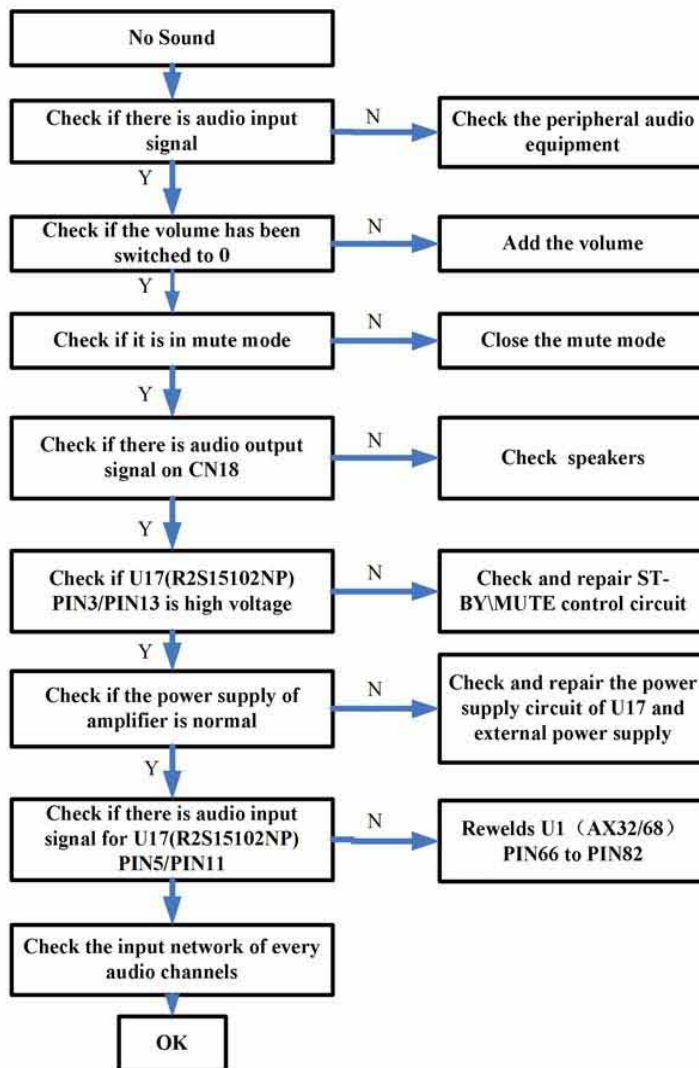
No Sound

Check if there is audio input signal

N

Check the peripheral audio equipment

Y

Check if the volume has been switched to 0

N

Add the volume

Y

Check if it is in mute mode

N

Close the mute mode

Y

Check if there is audio output signal on CN18

N

Check speakers

Y

Check if U17(R2S15102NP) PIN3/PIN13 is high voltage

N

Check and repair ST-BY\MUTE control circuit

Y

Check if the power supply of amplifier is normal

N

Check and repair the power supply circuit of U17 and external power supply

Y

Check if there is audio input signal for U17(R2S15102NP) PIN5/PIN11

N

Rewelds U1（AX32/68） PIN66 to PIN82

Check the input network of every audio channels

OK